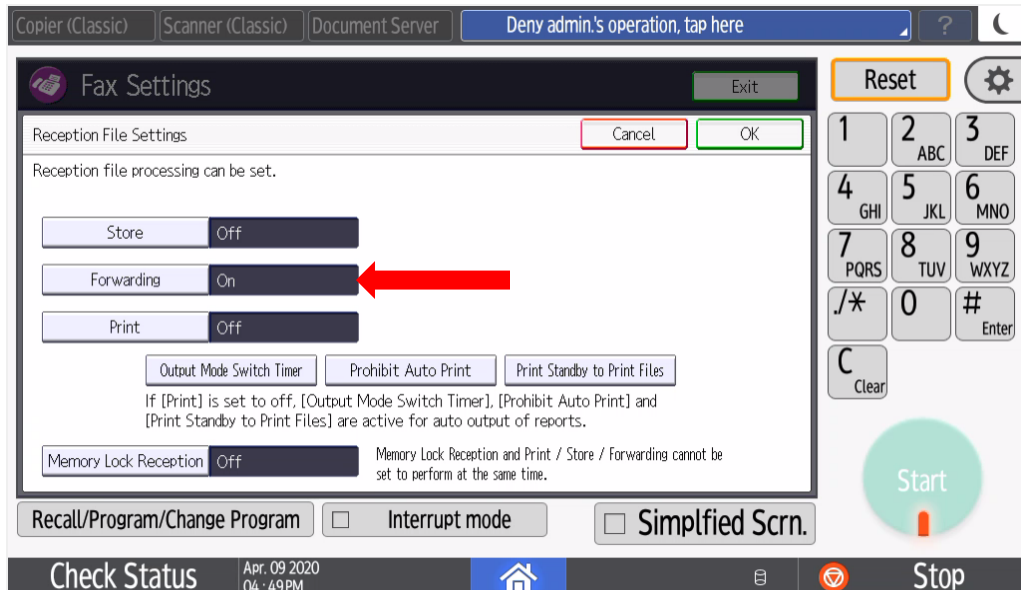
Copier (Classic) Scanner (Classic) Document Server Deny admin.'s operation, tap here ?

Fax Settings Exit

Reset

Reception File Settings Cancel OK

Reception file processing can be set.

Store Off

Forwarding On

Print Off

Output Mode Switch Timer Prohibit Auto Print Print Standby to Print Files

If [Print] is set to off, [Output Mode Switch Timer], [Prohibit Auto Print] and [Print Standby to Print Files] are active for auto output of reports.

Memory Lock Reception Off

Memory Lock Reception and Print / Store / Forwarding cannot be set to perform at the same time.

1
2 ABC
3 DEF
4 GHI
5 JKL
6 MNO
7 PQRS
8 TUV
9 WXYZ
./∗
0
# Enter
C Clear

Start

Recall/Program/Change Program
Interrupt mode
Simplfied Scrn.

Check Status
Apr. 09 2020 04:49PM
Stop